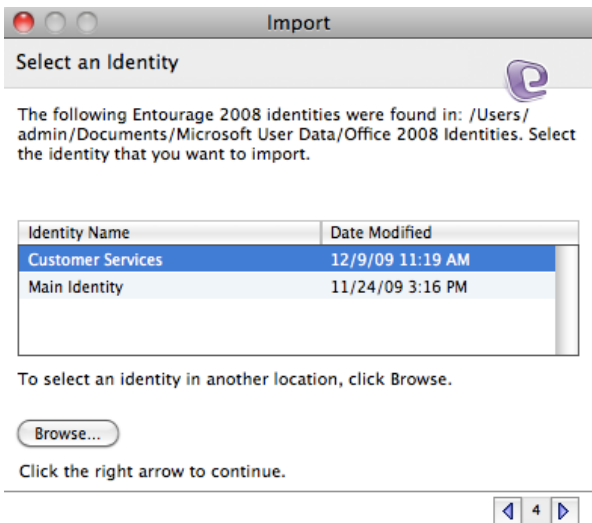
Import

Select an Identity

The following Entourage 2008 identities were found in: /Users/admin/Documents/Microsoft User Data/Office 2008 Identities. Select the identity that you want to import.

| Identity Name | Date Modified |
|---|---|
| Customer Services | 12/9/09 11:19 AM |
| Main Identity | 11/24/09 3:16 PM |

To select an identity in another location, click Browse.

Browse...

Click the right arrow to continue.

4